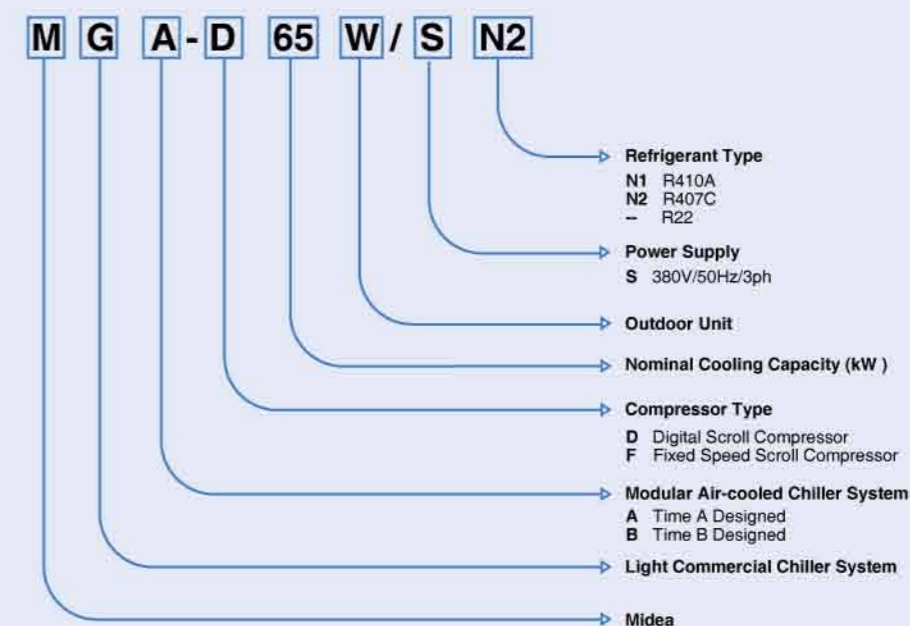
M G A - D 65 W / S N2

Refrigerant Type
N1 R410A
N2 R407C
-- R22

Power Supply
S 380V/50Hz/3ph

Outdoor Unit

Nominal Cooling Capacity (kW )

Compressor Type
D Digital Scroll Compressor
F Fixed Speed Scroll Compressor

Modular Air-cooled Chiller System
A Time A Designed
B Time B Designed

Light Commercial Chiller System

Midea